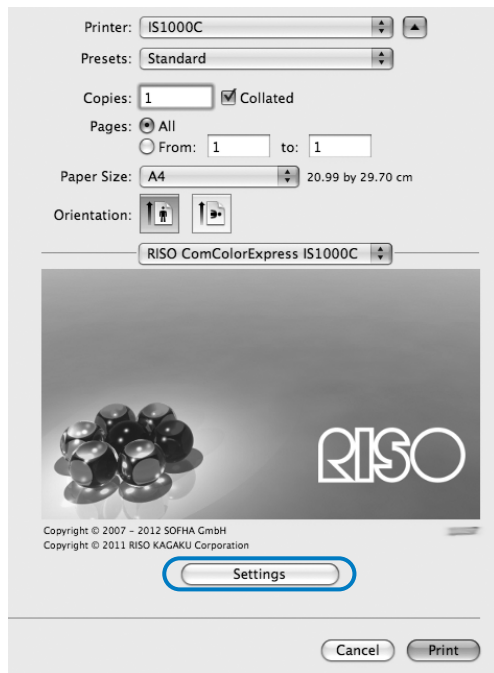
Printer: IS1000C

Presets: Standard

Copies: 1 Collated

Pages: All

From: 1 to: 1

Paper Size: A4 20.99 by 29.70 cm

Orientation:

RISO ComColorExpress IS1000C

RISO

Copyright © 2007 – 2012 SOFHA GmbH
Copyright © 2011 RISO KAGAKU Corporation

Settings

Cancel Print